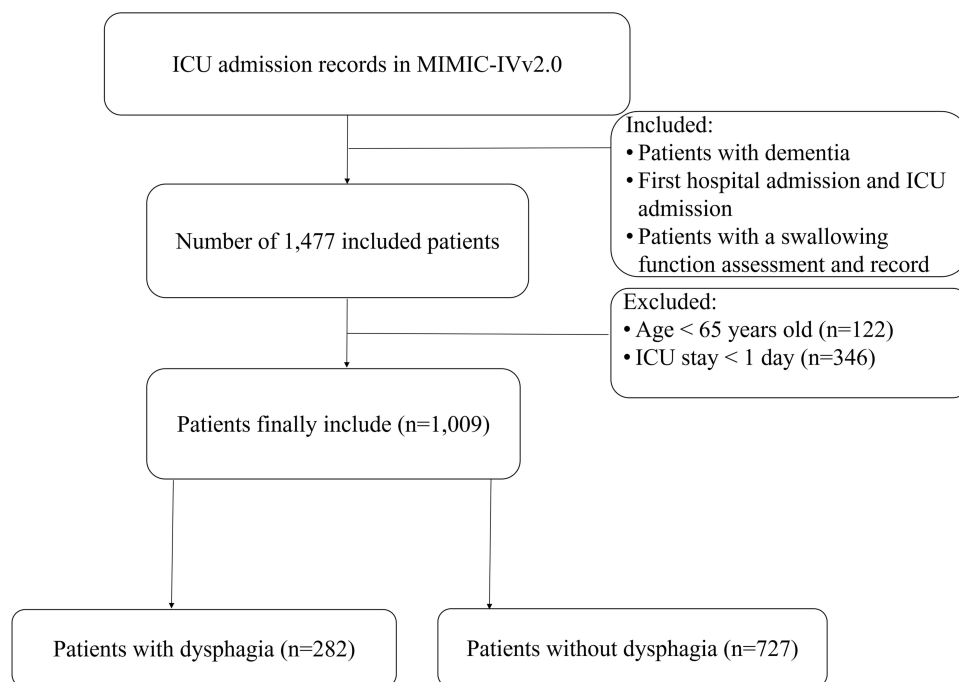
ICU admission records in MIMIC-IVv2.0

Included:
• Patients with dementia
• First hospital admission and ICU admission
• Patients with a swallowing function assessment and record

Number of 1,477 included patients

Excluded:
• Age < 65 years old (n=122)
• ICU stay < 1 day (n=346)

Patients finally include (n=1,009)

Patients with dysphagia (n=282)

Patients without dysphagia (n=727)